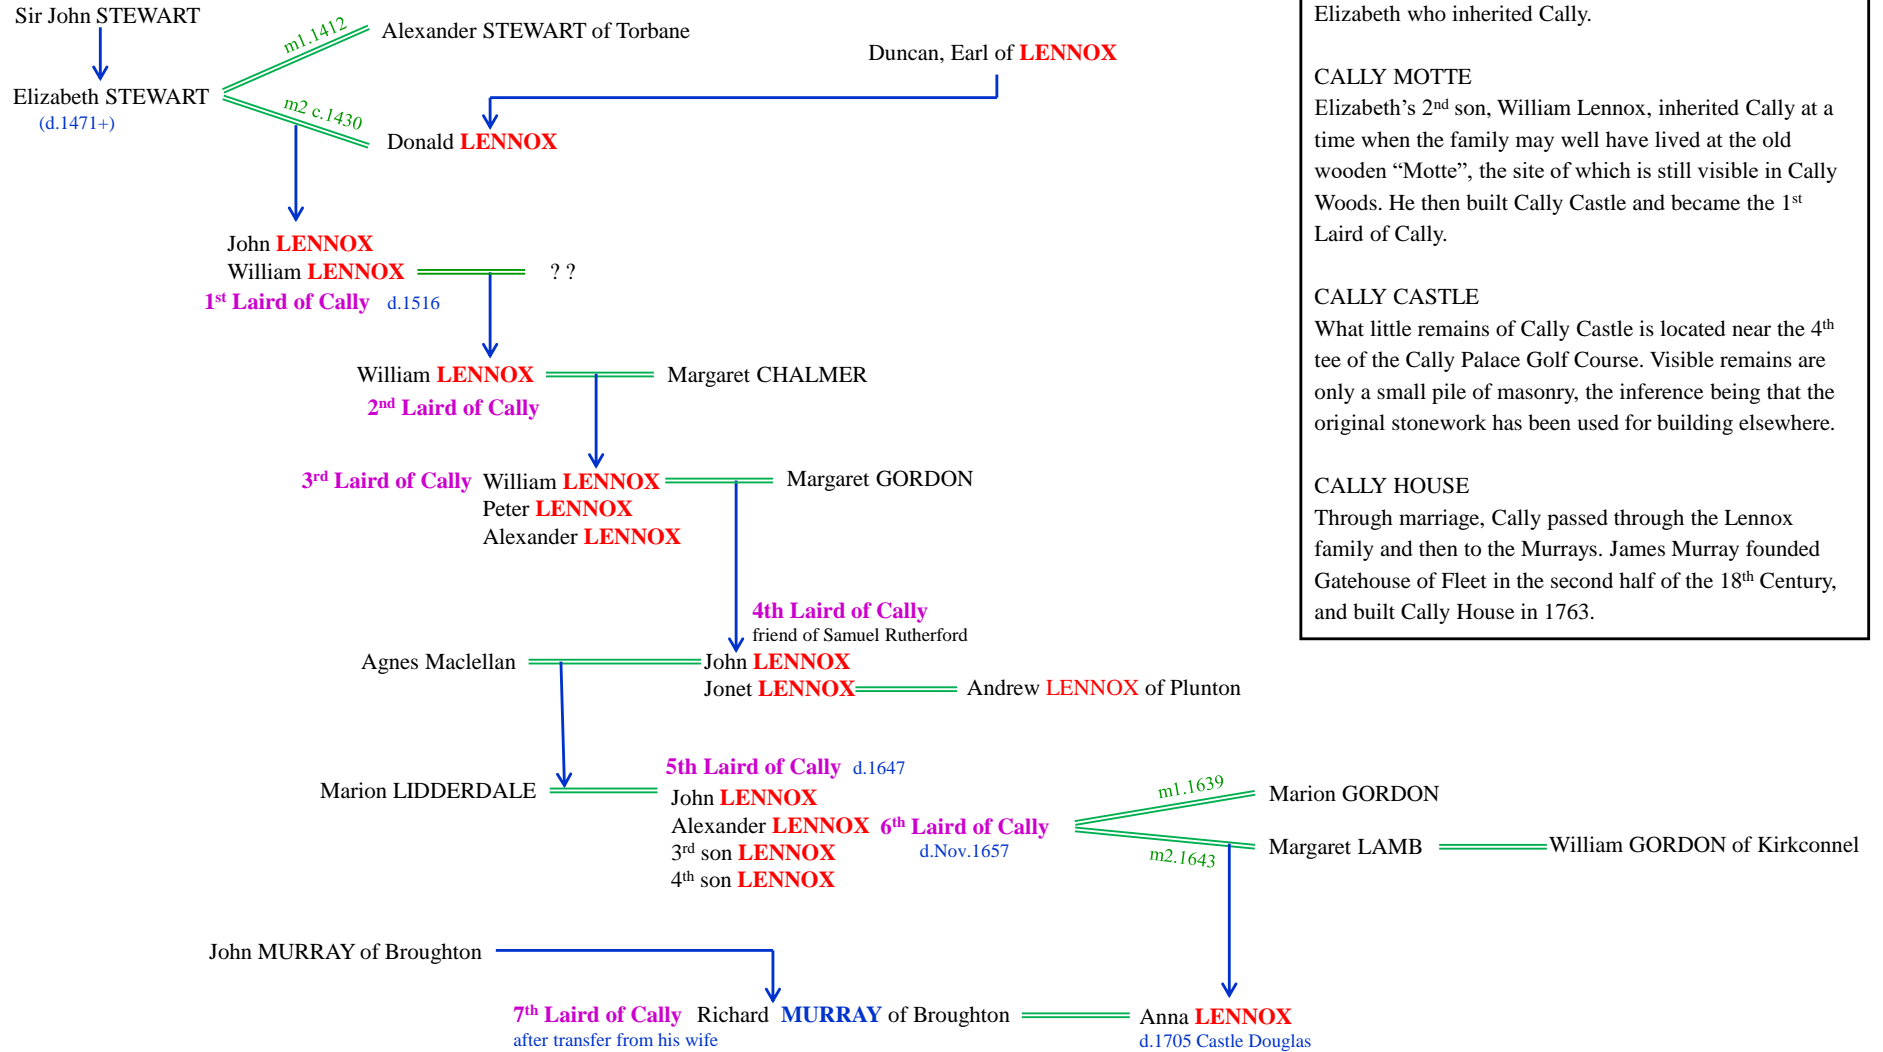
Sir John STEWART

Elizabeth STEWART
(d.1471+)

m1.1412

Alexander STEWART of Torbane

m2 c.1430

Duncan, Earl of LENNOX

Donald LENNOX

John LENNOX
William LENNOX
$1^{st}$ Laird of Cally d.1516

? ?

William LENNOX
$2^{nd}$ Laird of Cally

Margaret CHALMER

$3^{rd}$ Laird of Cally William LENNOX
Peter LENNOX
Alexander LENNOX

Margaret GORDON

4th Laird of Cally
friend of Samuel Rutherford

Agnes Maclellan

John LENNOX
Jonet LENNOX

Andrew LENNOX of Plunton

5th Laird of Cally d.1647

Marion LIDDERDALE

John LENNOX
Alexander LENNOX $6^{th}$ Laird of Cally
d.Nov.1657
$3^{rd}$ son LENNOX
$4^{th}$ son LENNOX

m1.1639

Marion GORDON

m2.1643

Margaret LAMB

William GORDON of Kirkconnel

John MURRAY of Broughton

$7^{th}$ Laird of Cally Richard MURRAY of Broughton
after transfer from his wife

Anna LENNOX
d.1705 Castle Douglas

Elizabeth who inherited Cally.

CALLY MOTTE
Elizabeth's $2^{nd}$ son, William Lennox, inherited Cally at a time when the family may well have lived at the old wooden "Motte", the site of which is still visible in Cally Woods. He then built Cally Castle and became the $1^{st}$ Laird of Cally.

CALLY CASTLE
What little remains of Cally Castle is located near the $4^{th}$ tee of the Cally Palace Golf Course. Visible remains are only a small pile of masonry, the inference being that the original stonework has been used for building elsewhere.

CALLY HOUSE
Through marriage, Cally passed through the Lennox family and then to the Murrays. James Murray founded Gatehouse of Fleet in the second half of the $18^{th}$ Century, and built Cally House in 1763.